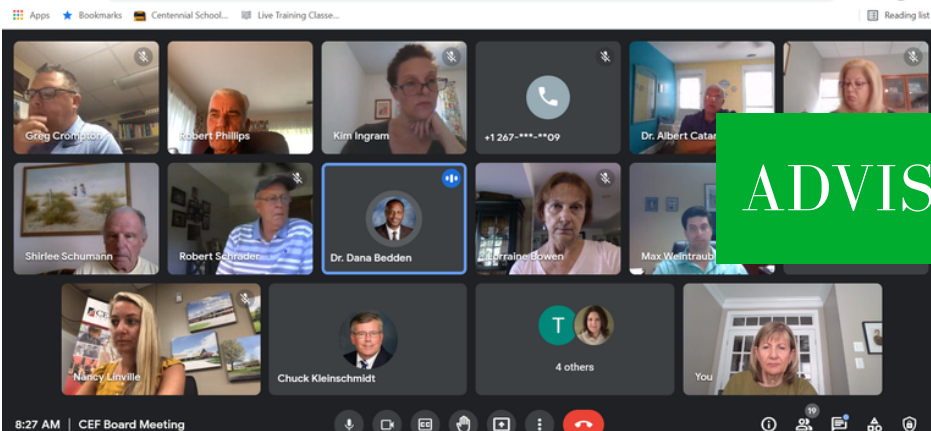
Apps Bookmarks Centennial School... Live Training Classe... Reading list

Greg Crompton
Robert Phillips
Kim Ingram
+1 267-***-**09
Dr. Albert Catar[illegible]

ADVIS

Shirlee Schumann
Robert Schrader
Dr. Dana Bedden
Lorraine Bowen
Max Weintraub

Nancy Linville
Chuck Kleinschmidt
T
4 others
You

8:27 AM | CEF Board Meeting
19